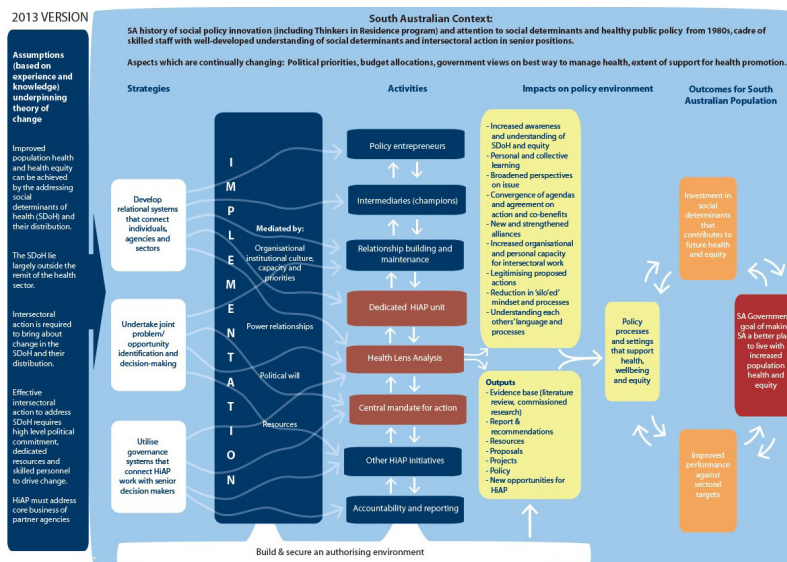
2013 VERSION

South Australian Context:

SA history of social policy innovation (including Thinkers in Residence program) and attention to social determinants and healthy public policy from 1980s, cadre of skilled staff with well-developed understanding of social determinants and intersectoral action in senior positions.

Aspects which are continually changing: Political priorities, budget allocations, government views on best way to manage health, extent of support for health promotion.

Assumptions (based on experience and knowledge) underpinning theory of change

Improved population health and health equity can be achieved by the addressing social determinants of health (SDoH) and their distribution.

The SDoH lie largely outside the remit of the health sector.

Intersectoral action is required to bring about change in the SDoH and their distribution.

Effective intersectoral action to address SDoH requires high level political commitment, dedicated resources and skilled personnel to drive change.

HiAP must address core business of partner agencies

Strategies

Develop relational systems that connect individuals, agencies and sectors

Undertake joint problem/ opportunity identification and decision-making

Utilise governance systems that connect HiAP work with senior decision makers

I M P L E M E N T A T I O N

Mediated by:

Organisational institutional culture, capacity and priorities

Power relationships

Political will

Resources

Activities

Policy entrepreneurs

Intermediaries (champions)

Relationship building and maintenance

Dedicated HiAP unit

Health Lens Analysis

Central mandate for action

Other HiAP initiatives

Accountability and reporting

Impacts on policy environment

- Increased awareness and understanding of SDoH and equity
- Personal and collective learning
- Broadened perspectives on issue
- Convergence of agendas and agreement on action and co-benefits
- New and strengthened alliances
- Increased organisational and personal capacity for intersectoral work
- Legitimising proposed actions
- Reduction in 'silo'ed' mindset and processes
- Understanding each others' language and processes

Outputs
- Evidence base (literature review, commissioned research)
- Report & recommendations
- Resources
- Proposals
- Projects
- Policy
- New opportunities for HiAP

Policy processes and settings that support health, wellbeing and equity

Outcomes for South Australian Population

Investment in social determinants that contributes to future health and equity

SA Governmen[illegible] goal of makin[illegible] SA a better pla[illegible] to live with increased population health and equity

Improved performance against sectoral targets

Build & secure an authorising environment